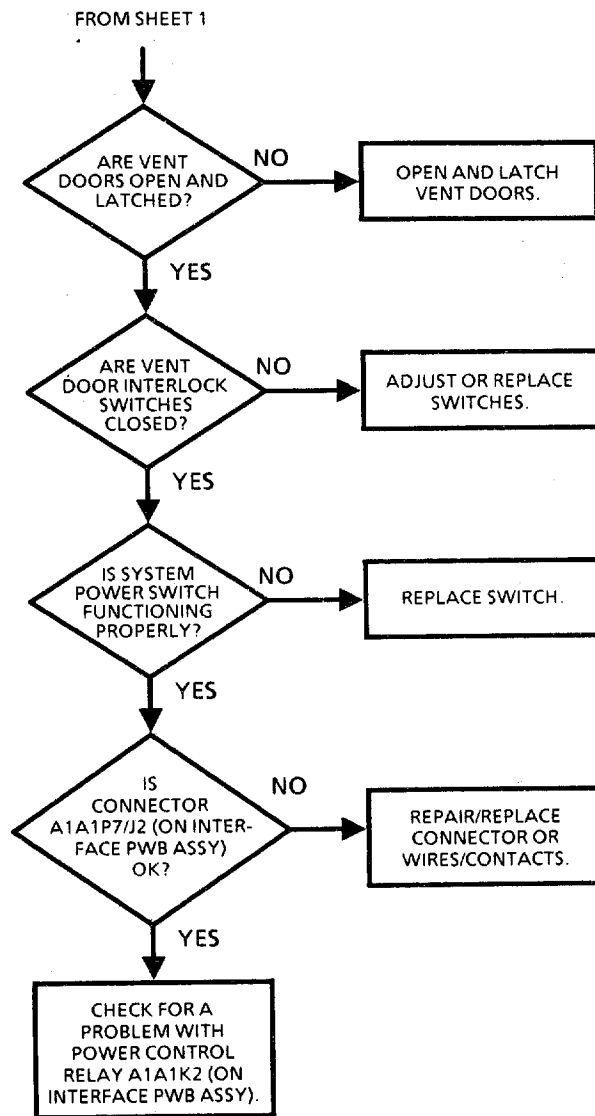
FROM SHEET 1

ARE VENT DOORS OPEN AND LATCHED?

NO

OPEN AND LATCH VENT DOORS.

YES

ARE VENT DOOR INTERLOCK SWITCHES CLOSED?

NO

ADJUST OR REPLACE SWITCHES.

YES

IS SYSTEM POWER SWITCH FUNCTIONING PROPERLY?

NO

REPLACE SWITCH.

YES

IS CONNECTOR A1A1P7/J2 (ON INTERFACE PWB ASSY) OK?

NO

REPAIR/REPLACE CONNECTOR OR WIRES/CONTACTS.

YES

CHECK FOR A PROBLEM WITH POWER CONTROL RELAY A1A1K2 (ON INTERFACE PWB ASSY).